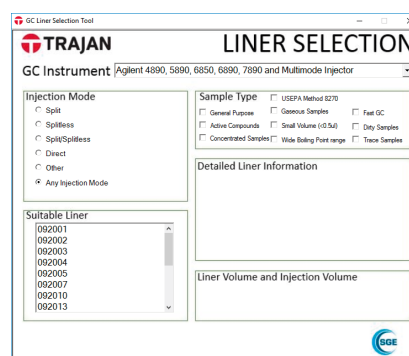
GC Liner Selection Tool

TRAJAN

LINER SELECTION

GC Instrument Agilent 4890, 5890, 6850, 6890, 7890 and Multimode Injector

Injection Mode
Split
Splitless
Split/Splitless
Direct
Other
Any Injection Mode

Sample Type
USEPA Method 8270
General Purpose
Gaseous Samples
Fast GC
Active Compounds
Small Volume (<0.5ul)
Dirty Samples
Concentrated Samples
Wide Boiling Point range
Trace Samples

Detailed Liner Information

Suitable Liner
092001
092002
092003
092004
092005
092007
092010
092013

Liner Volume and Injection Volume

SGE